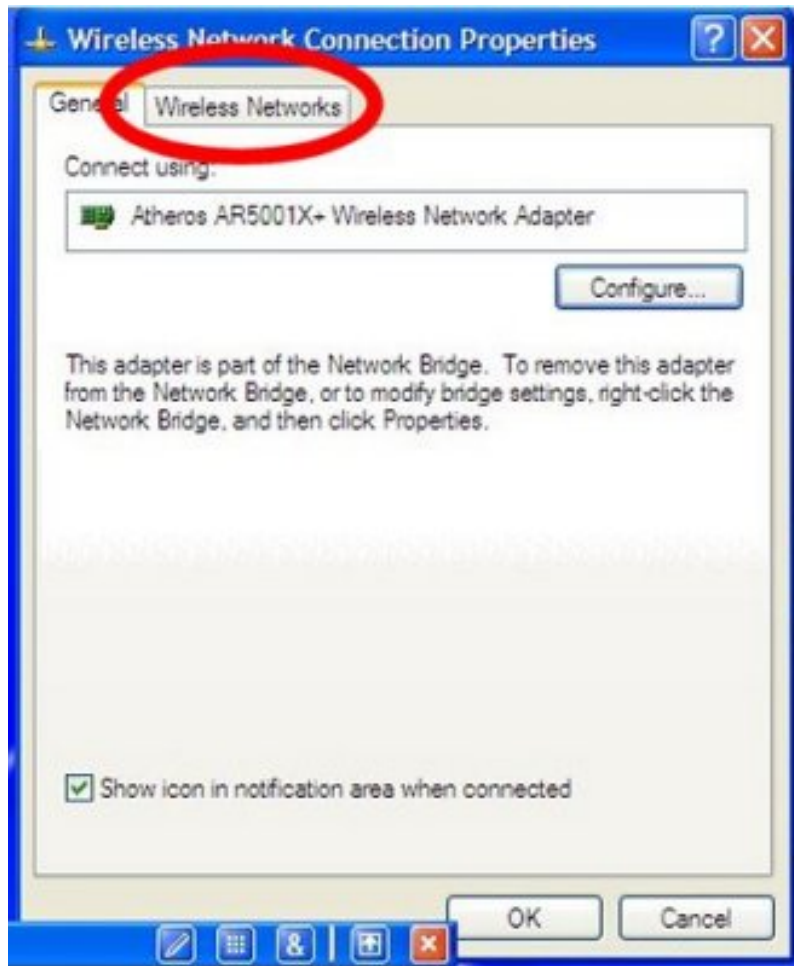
Wireless Network Connection Properties

General Wireless Networks

Connect using:

Atheros AR5001X+ Wireless Network Adapter

Configure...

This adapter is part of the Network Bridge. To remove this adapter from the Network Bridge, or to modify bridge settings, right-click the Network Bridge, and then click Properties.

Show icon in notification area when connected

OK Cancel